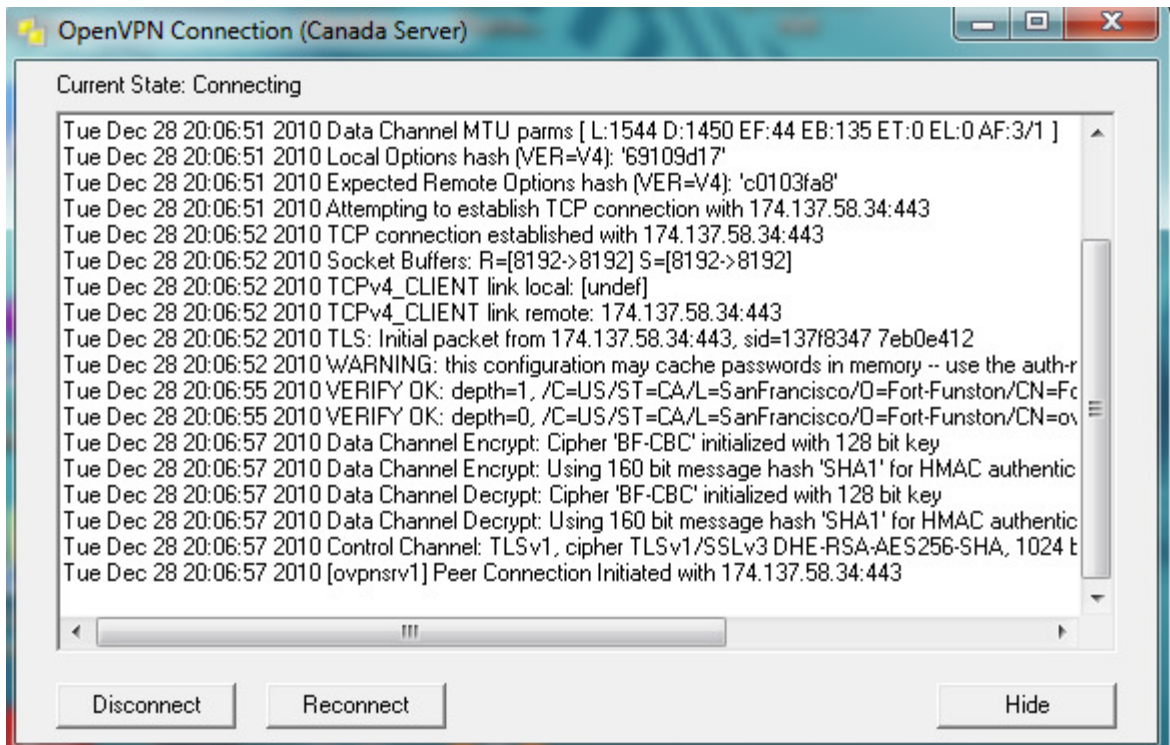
OpenVPN Connection (Canada Server)

Current State: Connecting

Tue Dec 28 20:06:51 2010 Data Channel MTU parms [ L:1544 D:1450 EF:44 EB:135 ET:0 EL:0 AF:3/1 ]
Tue Dec 28 20:06:51 2010 Local Options hash (VER=V4): '69109d17'
Tue Dec 28 20:06:51 2010 Expected Remote Options hash (VER=V4): 'c0103fa8'
Tue Dec 28 20:06:51 2010 Attempting to establish TCP connection with 174.137.58.34:443
Tue Dec 28 20:06:52 2010 TCP connection established with 174.137.58.34:443
Tue Dec 28 20:06:52 2010 Socket Buffers: R=[8192->8192] S=[8192->8192]
Tue Dec 28 20:06:52 2010 TCPv4_CLIENT link local: [undef]
Tue Dec 28 20:06:52 2010 TCPv4_CLIENT link remote: 174.137.58.34:443
Tue Dec 28 20:06:52 2010 TLS: Initial packet from 174.137.58.34:443, sid=137f8347 7eb0e412
Tue Dec 28 20:06:52 2010 WARNING: this configuration may cache passwords in memory -- use the auth-r
Tue Dec 28 20:06:55 2010 VERIFY OK: depth=1, /C=US/ST=CA/L=SanFrancisco/O=Fort-Funston/CN=Fc
Tue Dec 28 20:06:55 2010 VERIFY OK: depth=0, /C=US/ST=CA/L=SanFrancisco/O=Fort-Funston/CN=ov
Tue Dec 28 20:06:57 2010 Data Channel Encrypt: Cipher 'BF-CBC' initialized with 128 bit key
Tue Dec 28 20:06:57 2010 Data Channel Encrypt: Using 160 bit message hash 'SHA1' for HMAC authentic
Tue Dec 28 20:06:57 2010 Data Channel Decrypt: Cipher 'BF-CBC' initialized with 128 bit key
Tue Dec 28 20:06:57 2010 Data Channel Decrypt: Using 160 bit message hash 'SHA1' for HMAC authentic
Tue Dec 28 20:06:57 2010 Control Channel: TLSv1, cipher TLSv1/SSLv3 DHE-RSA-AES256-SHA, 1024 b
Tue Dec 28 20:06:57 2010 [ovpnsrv1] Peer Connection Initiated with 174.137.58.34:443

Disconnect Reconnect Hide